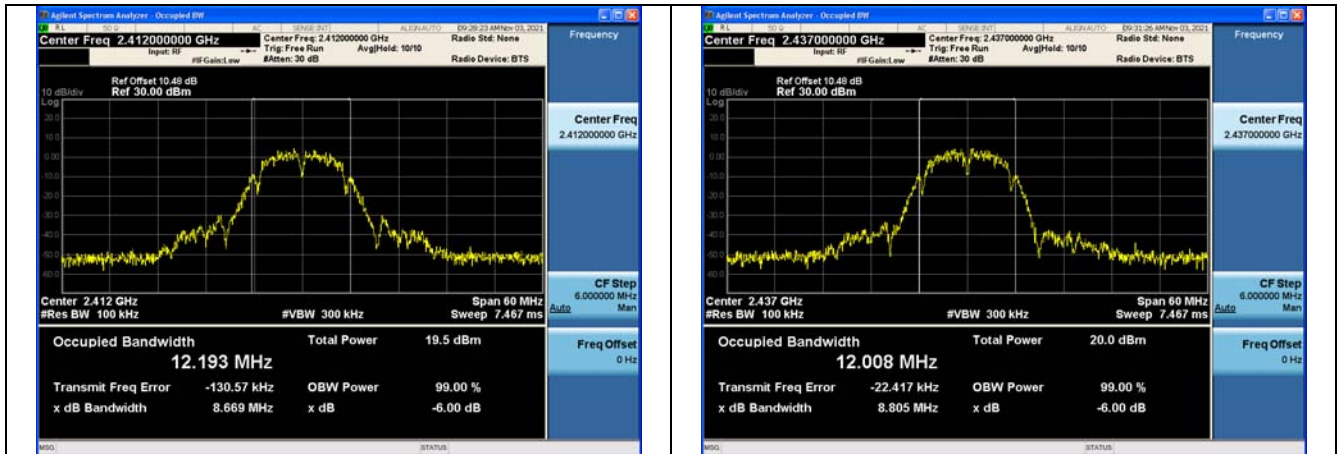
Agilent Spectrum Analyzer - Occupied BW

RL 50 Ω AC SENSE:INT ALIGN AUTO 09:28:23 AM Nov 03, 2021

Center Freq 2.412000000 GHz

Input: RF #IFGain:Low

Center Freq: 2.412000000 GHz Trig: Free Run Avg|Hold: 10/10 #Atten: 30 dB

Radio Std: None

Radio Device: BTS

Frequency

10 dB/div Ref Offset 10.48 dB Ref 30.00 dBm

Log

20.0 10.0 0.00 -10.0 -20.0 -30.0 -40.0 -50.0 -60.0

Center 2.412 GHz #Res BW 100 kHz #VBW 300 kHz Span 60 MHz Sweep 7.467 ms

Center Freq 2.412000000 GHz

CF Step 6.000000 MHz Auto Man

Freq Offset 0 Hz

| Occupied Bandwidth | | Total Power | 19.5 dBm |
|---|---|---|---|
| | 12.193 MHz | | |
| Transmit Freq Error | -130.57 kHz | OBW Power | 99.00 % |
| x dB Bandwidth | 8.669 MHz | x dB | -6.00 dB |

MSG STATUS

Agilent Spectrum Analyzer - Occupied BW

RL 50 Ω AC SENSE:INT ALIGN AUTO 09:31:26 AM Nov 03, 2021

Center Freq 2.437000000 GHz

Input: RF #IFGain:Low

Center Freq: 2.437000000 GHz Trig: Free Run Avg|Hold: 10/10 #Atten: 30 dB

Radio Std: None

Radio Device: BTS

Frequency

10 dB/div Ref Offset 10.48 dB Ref 30.00 dBm

Log

20.0 10.0 0.00 -10.0 -20.0 -30.0 -40.0 -50.0 -60.0

Center 2.437 GHz #Res BW 100 kHz #VBW 300 kHz Span 60 MHz Sweep 7.467 ms

Center Freq 2.437000000 GHz

CF Step 6.000000 MHz Auto Man

Freq Offset 0 Hz

| Occupied Bandwidth | | Total Power | 20.0 dBm |
|---|---|---|---|
| | 12.008 MHz | | |
| Transmit Freq Error | -22.417 kHz | OBW Power | 99.00 % |
| x dB Bandwidth | 8.805 MHz | x dB | -6.00 dB |

MSG STATUS